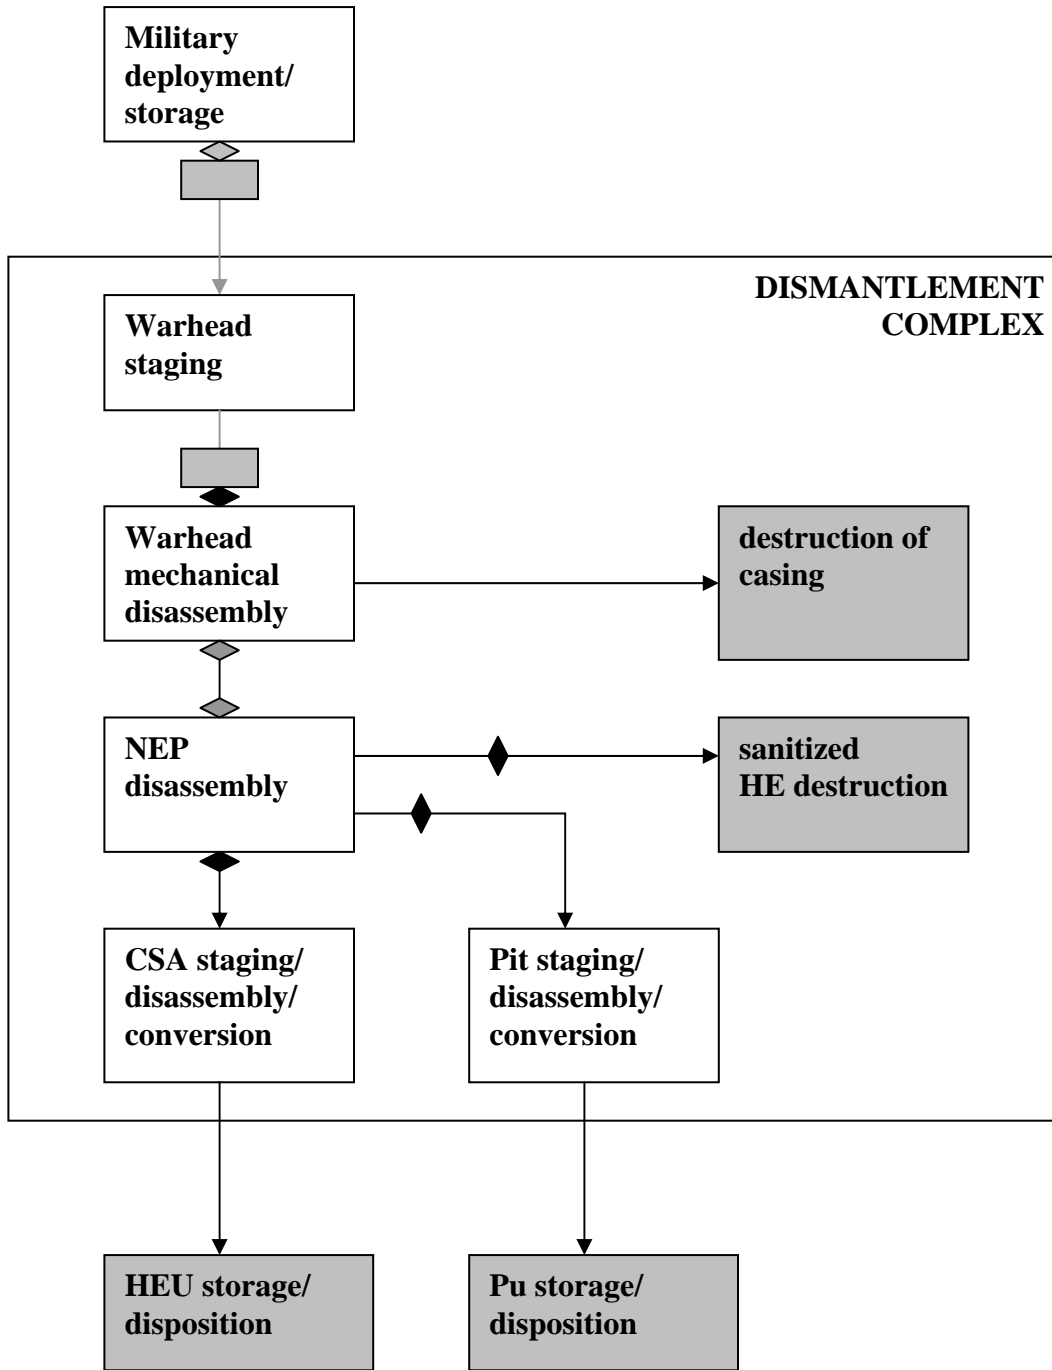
Military deployment/ storage

DISMANTLEMENT COMPLEX

Warhead staging

Warhead mechanical disassembly

destruction of casing

NEP disassembly

sanitized HE destruction

CSA staging/ disassembly/ conversion

Pit staging/ disassembly/ conversion

HEU storage/ disposition

Pu storage/ disposition